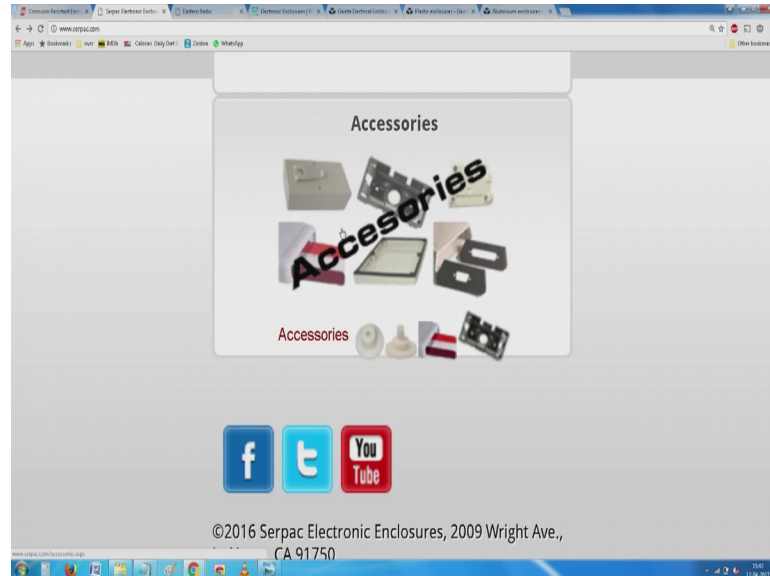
Corrosion Resistant Encl × | Serpac Electronic Enclos × | Element Radio × | Electronic Enclosures | P × | Gewiss Electrical Enclos × | Plastic enclosures - Geo × | Aluminium enclosures - × |

www.serpac.com

Apps | Bookmarks | nuv | IMDb | Calories Daily Diet | Zimbra | WhatsApp | Other bookmarks

Accessories

Accesories

Accessories

f

You Tube

©2016 Serpac Electronic Enclosures, 2009 Wright Ave., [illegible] CA 91750

www.serpac.com/accessories.aspx

15:47